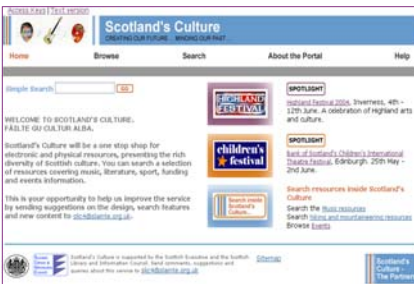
Access Keys | Text version

Scotland's Culture
CREATING OUR FUTURE... MINDING OUR PAST...

Home Browse Search About the Portal Help

Simple Search GO

WELCOME TO SCOTLAND'S CULTURE.
FÀILTE GU CULTUR ALBA.

Scotland's Culture will be a one stop shop for electronic and physical resources, presenting the rich diversity of Scottish culture. You can search a selection of resources covering music, literature, sport, funding and events information.

This is your opportunity to help us improve the service by sending suggestions on the design, search features and new content to slic4@slainte.org.uk.

HIGHLAND FESTIVAL

SPOTLIGHT
Highland Festival 2004, Inverness, 4th - 12th June. A celebration of Highland arts and culture.

children's festival

SPOTLIGHT
Bank of Scotland's Children's International Theatre Festival, Edinburgh. 25th May - 2nd June.

Search inside Scotland's Culture

Search resources inside Scotland's Culture
Search the Music resources
Search hiking and mountaineering resources
Browse Events

Scotland's Culture is supported by the Scottish Executive and the Scottish Library and Information Council. Send comments, suggestions and queries about this service to slic4@slainte.org.uk

Sitemap

Scotland's Culture - The Partner